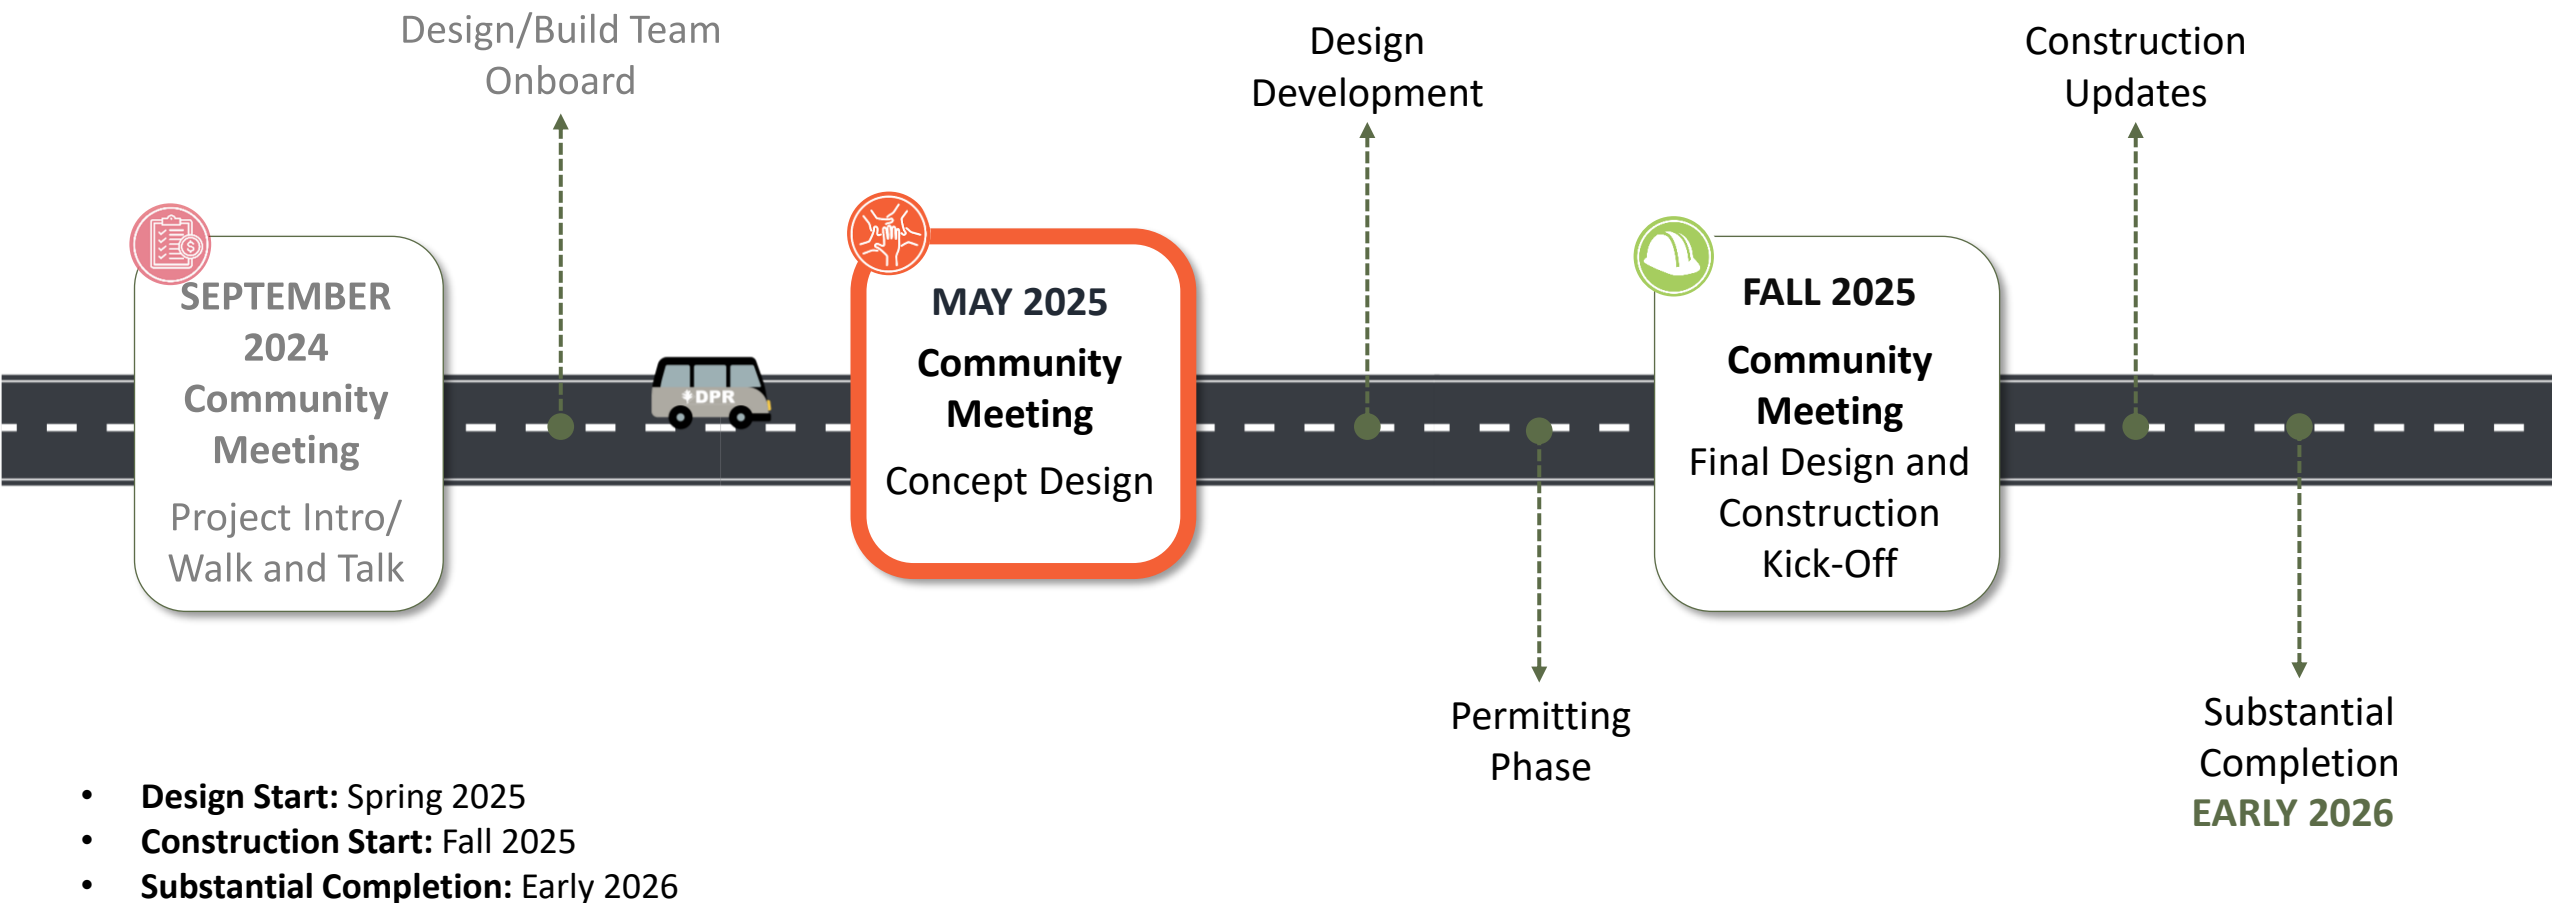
Design/Build Team Onboard

Design Development

Construction Updates

SEPTEMBER 2024

Community Meeting

Project Intro/ Walk and Talk

DPR

MAY 2025

Community Meeting

Concept Design

FALL 2025

Community Meeting

Final Design and Construction Kick-Off

Permitting Phase

Substantial Completion

EARLY 2026

- **Design Start:** Spring 2025
- **Construction Start:** Fall 2025
- **Substantial Completion:** Early 2026